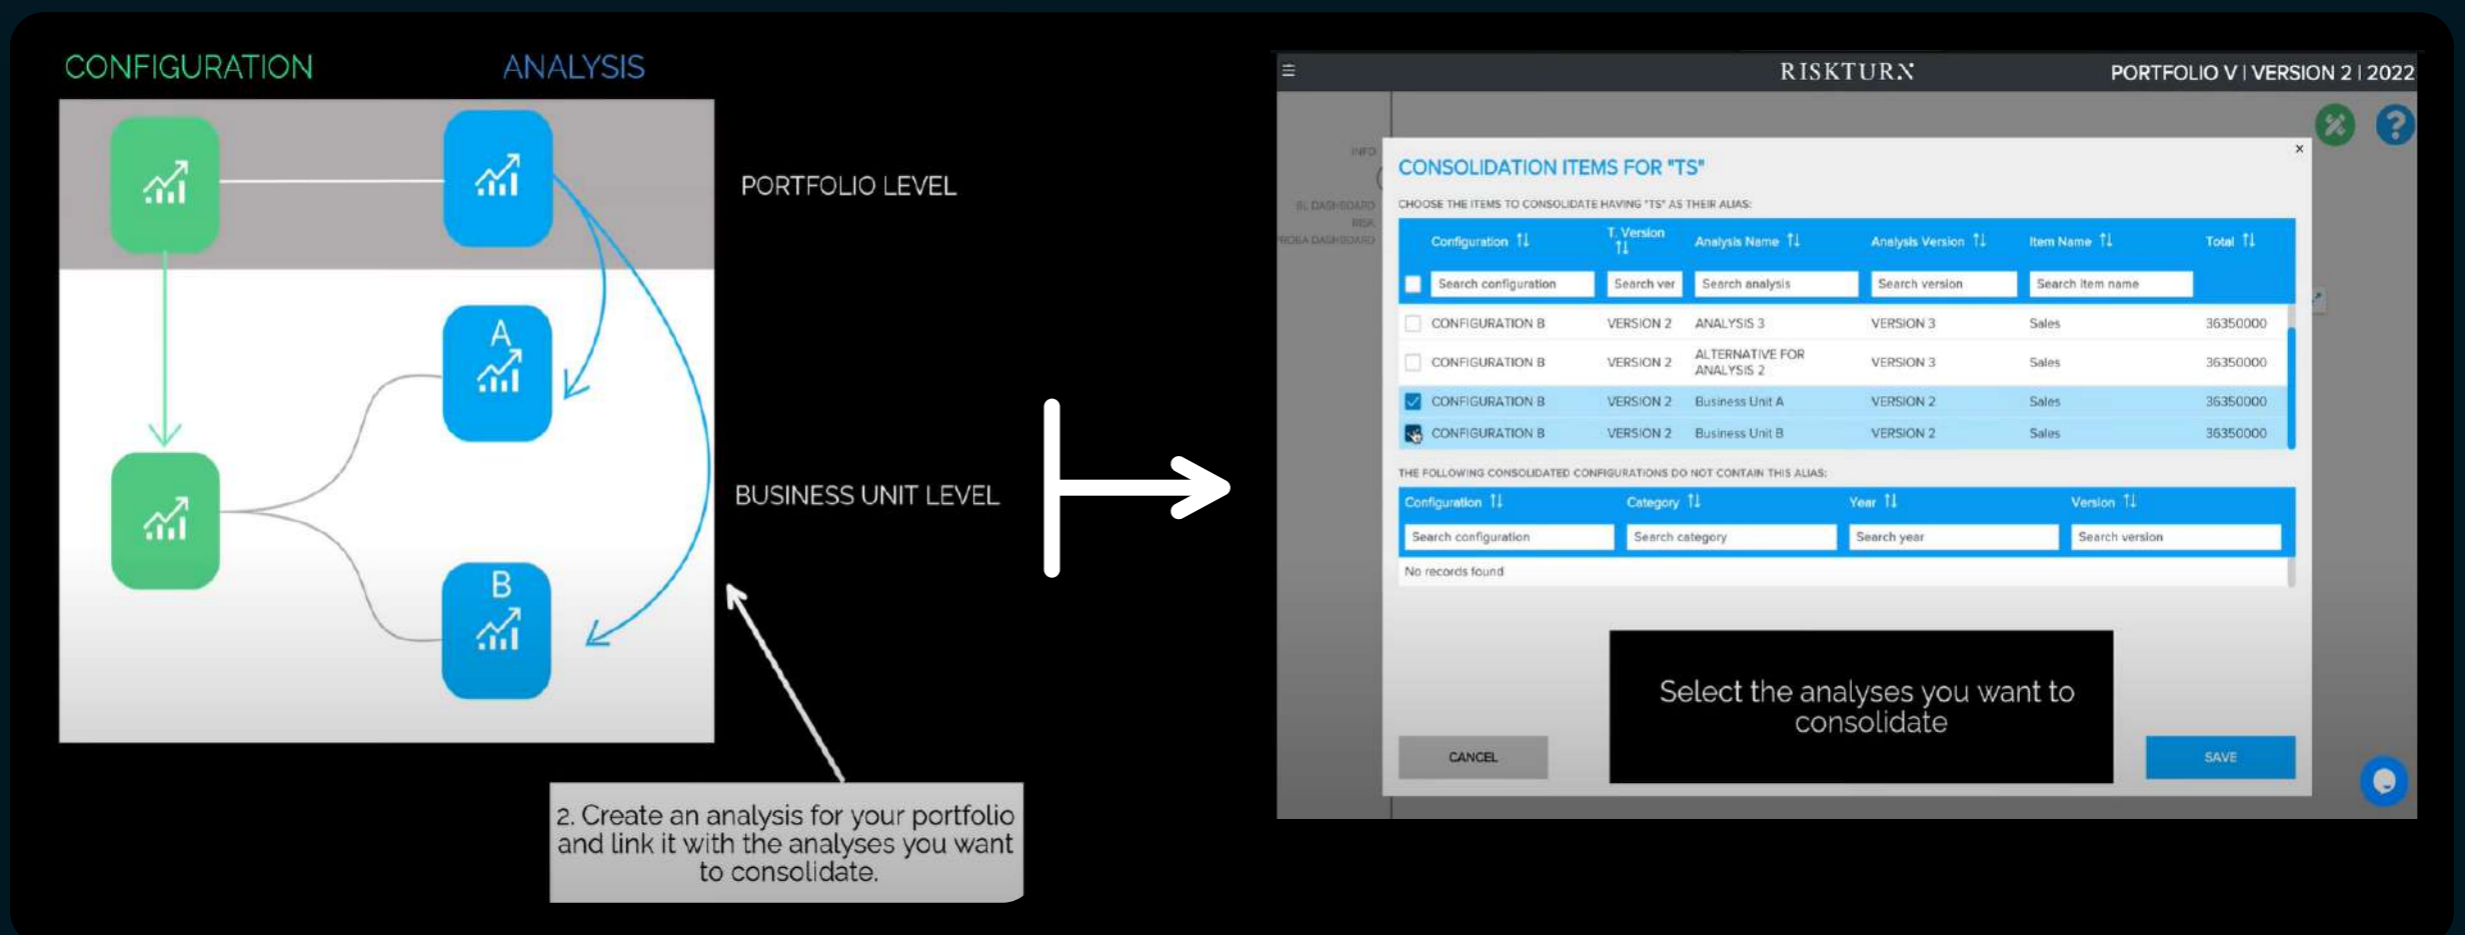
CONFIGURATION

ANALYSIS

A

B

PORTFOLIO LEVEL

BUSINESS UNIT LEVEL

2. Create an analysis for your portfolio and link it with the analyses you want to consolidate.

RISKTURN

PORTFOLIO V | VERSION 2 | 2022

INFO

BL DASHBOARD

RISK

PROBA DASHBOARD

CONSOLIDATION ITEMS FOR "TS"

×

CHOOSE THE ITEMS TO CONSOLIDATE HAVING "TS" AS THEIR ALIAS:

| | Configuration | T. Version | Analysis Name | Analysis Version | Item Name | Total |
|---|---|---|---|---|---|---|
| | Search configuration | Search ver | Search analysis | Search version | Search item name | |
| | CONFIGURATION B | VERSION 2 | ANALYSIS 3 | VERSION 3 | Sales | 36350000 |
| | CONFIGURATION B | VERSION 2 | ALTERNATIVE FOR ANALYSIS 2 | VERSION 3 | Sales | 36350000 |
| | CONFIGURATION B | VERSION 2 | Business Unit A | VERSION 2 | Sales | 36350000 |
| | CONFIGURATION B | VERSION 2 | Business Unit B | VERSION 2 | Sales | 36350000 |

THE FOLLOWING CONSOLIDATED CONFIGURATIONS DO NOT CONTAIN THIS ALIAS:

| Configuration | Category | Year | Version |
|---|---|---|---|
| Search configuration | Search category | Search year | Search version |
| No records found | | | |

Select the analyses you want to consolidate

CANCEL

SAVE